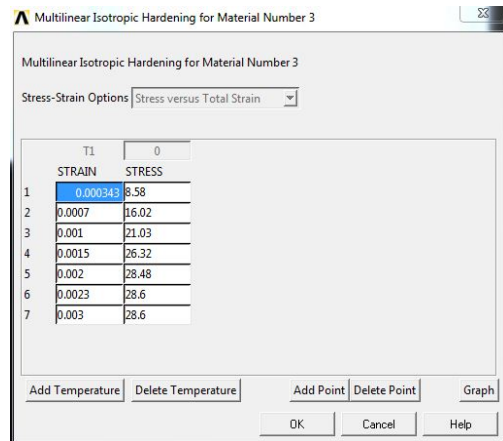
Multilinear Isotropic Hardening for Material Number 3

Multilinear Isotropic Hardening for Material Number 3

Stress-Strain Options Stress versus Total Strain

| | T1 | 0 |
|---|---|---|
| | STRAIN | STRESS |
| 1 | 0.000343 | 8.58 |
| 2 | 0.0007 | 16.02 |
| 3 | 0.001 | 21.03 |
| 4 | 0.0015 | 26.32 |
| 5 | 0.002 | 28.48 |
| 6 | 0.0023 | 28.6 |
| 7 | 0.003 | 28.6 |

Add Temperature | Delete Temperature | Add Point | Delete Point | Graph

OK | Cancel | Help